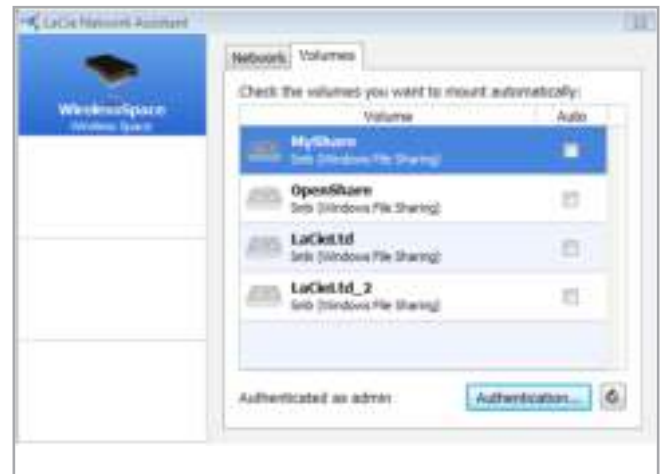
LaCie Network Assistant

WirelessSpace
Wireless Space

Network | Volumes

Check the volumes you want to mount automatically:

| Volume | Auto |
|---|---|
| MyShare<br>Smb (Windows File Sharing) | |
| OpenShare<br>Smb (Windows File Sharing) | |
| LaCieLtd<br>Smb (Windows File Sharing) | |
| LaCieLtd_2<br>Smb (Windows File Sharing) | |

Authenticated as admin

Authentication...